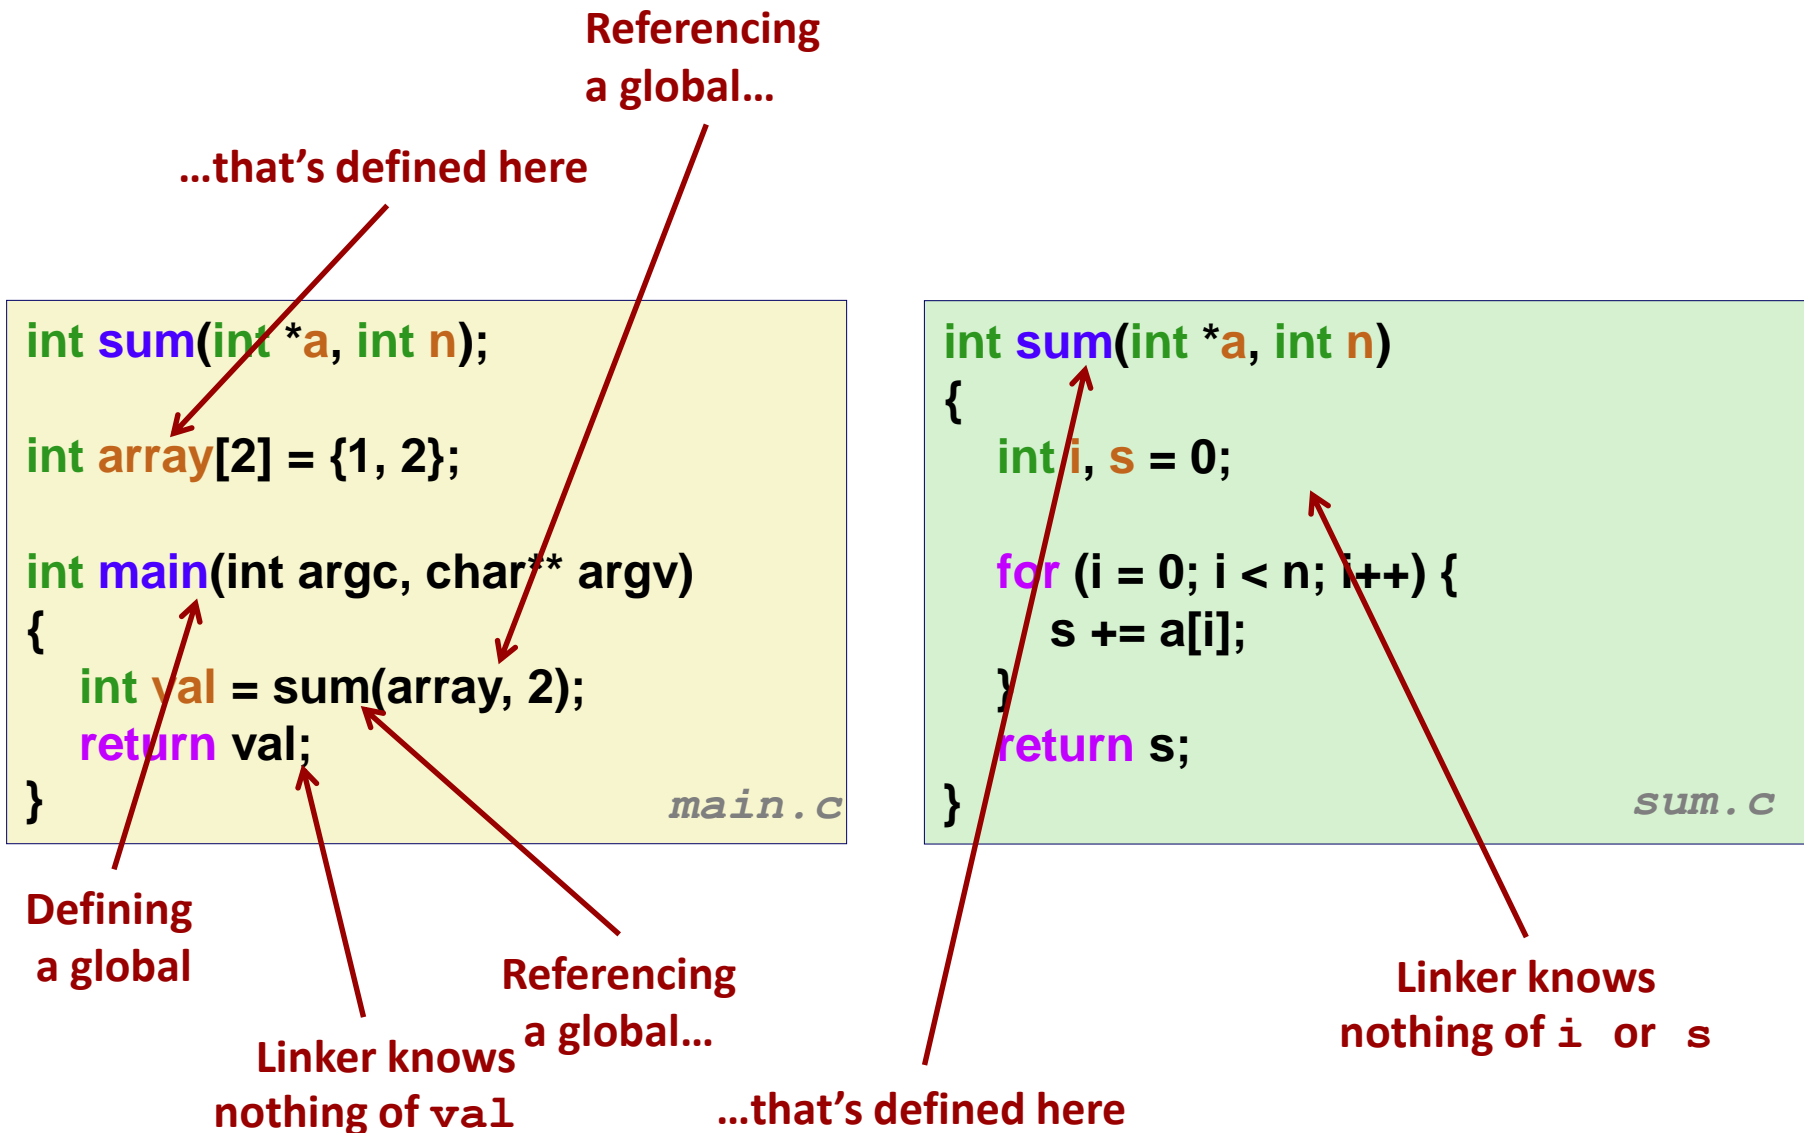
Referencing a global…

…that's defined here

int sum(int *a, int n);

int array[2] = {1, 2};

int main(int argc, char** argv)
{
int val = sum(array, 2);
return val;
}

main.c

int sum(int *a, int n)
{
int i, s = 0;

for (i = 0; i < n; i++) {
s += a[i];
}
return s;
}

sum.c

Defining a global

Referencing a global…

Linker knows nothing of val

…that's defined here

Linker knows nothing of i or s